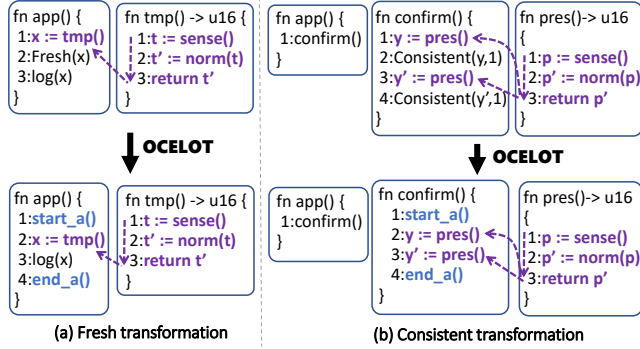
fn app() {
1:x := tmp()
2:Fresh(x)
3:log(x)
}

fn tmp() -> u16 {
1:t := sense()
2:t' := norm(t)
3:return t'
}

OCELOT

fn app() {
1:start_a()
2:x := tmp()
3:log(x)
4:end_a()
}

fn tmp() -> u16 {
1:t := sense()
2:t' := norm(t)
3:return t'
}

(a) Fresh transformation

fn app() {
1:confirm()
}

fn confirm() {
1:y := pres()
2:Consistent(y,1)
3:y' := pres()
4:Consistent(y',1)
}

fn pres()-> u16
{
1:p := sense()
2:p' := norm(p)
3:return p'
}

OCELOT

fn app() {
1:confirm()
}

fn confirm() {
1:start_a()
2:y := pres()
3:y' := pres()
4:end_a()
}

fn pres()-> u16
{
1:p := sense()
2:p' := norm(p)
3:return p'
}

(b) Consistent transformation